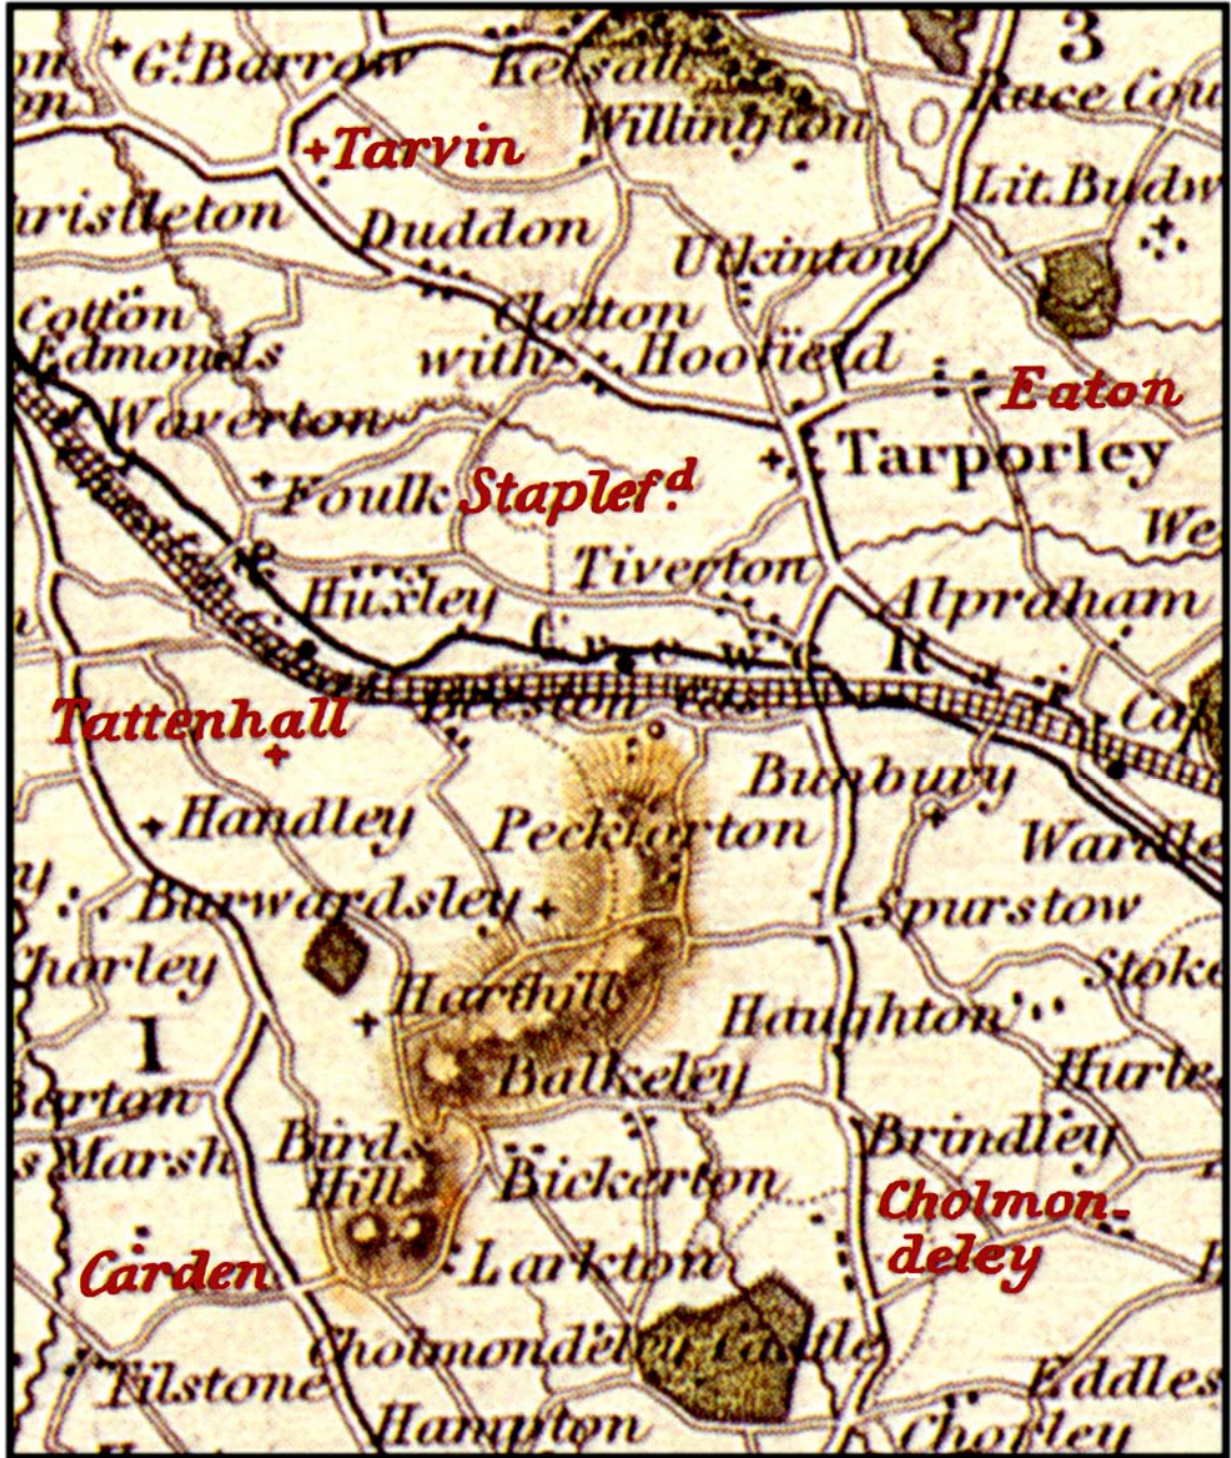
G.t Barrow
Kelsall
3
Race Cou
Tarvin
Willington
Lit. Budw
ristleton
Duddon
Utkinton
Cotton Edmonds
Clotton with Hoofield
Eaton
Waverton
Tarporley
Foulk Stapleford
We
Tiverton
Huxley
Alpraham
Crewe
R.
Tattenhall
Beeston Cas.
Ca
Bunbury
Handley
Peckforton
Wardle
Burwardsley
Spurstow
Chorley
Stoke
Harthill
Haughton
1
Bulkeley
Hurle
Berton
Brindley
Marsh
Birds Hill
Bickerton
Cholmondeley
Carden
Larkton
Cholmondeley Castle
Tilstone
Eddles
Hampton
Chorley